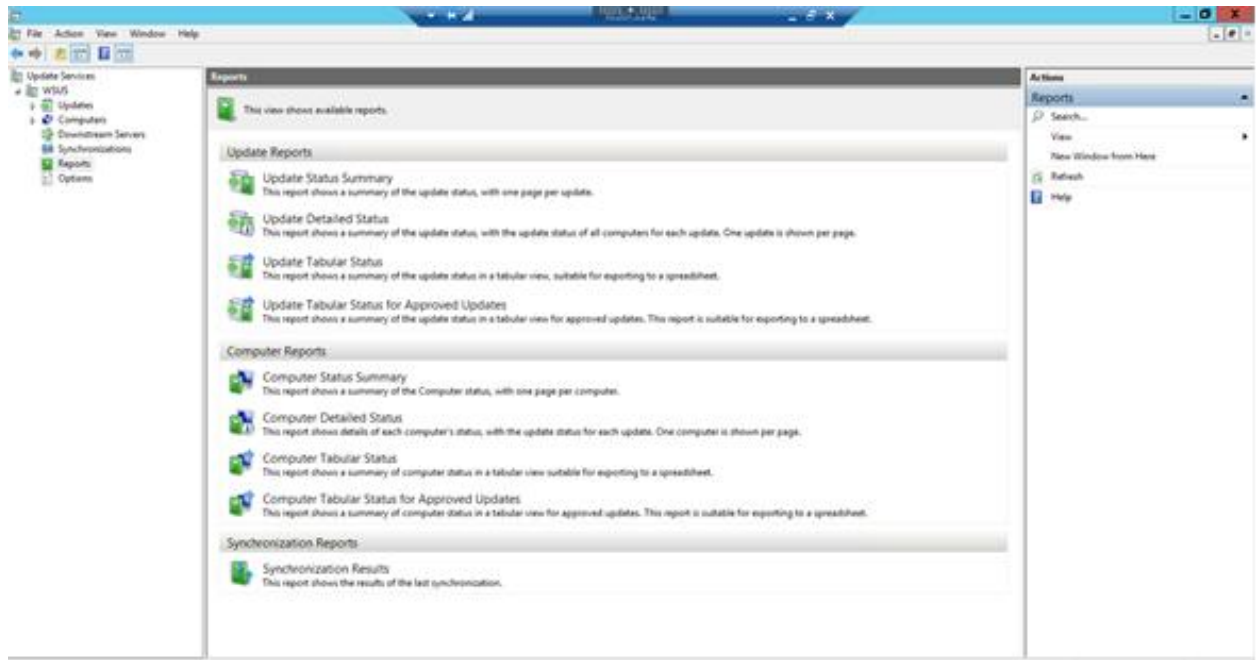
File Action View Window Help

Update Services
WSUS
Updates
Computers
Downstream Servers
Synchronizations
Reports
Options

Reports

This view shows available reports.

Update Reports

Update Status Summary
This report shows a summary of the update status, with one page per update.

Update Detailed Status
This report shows a summary of the update status, with the update status of all computers for each update. One update is shown per page.

Update Tabular Status
This report shows a summary of the update status in a tabular view, suitable for exporting to a spreadsheet.

Update Tabular Status for Approved Updates
This report shows a summary of the update status in a tabular view for approved updates. This report is suitable for exporting to a spreadsheet.

Computer Reports

Computer Status Summary
This report shows a summary of the Computer status, with one page per computer.

Computer Detailed Status
This report shows details of each computer's status, with the update status for each update. One computer is shown per page.

Computer Tabular Status
This report shows a summary of computer status in a tabular view suitable for exporting to a spreadsheet.

Computer Tabular Status for Approved Updates
This report shows a summary of computer status in a tabular view for approved updates. This report is suitable for exporting to a spreadsheet.

Synchronization Reports

Synchronization Results
This report shows the results of the last synchronization.

Actions
Reports
Search...
View
New Window from Here
Refresh
Help